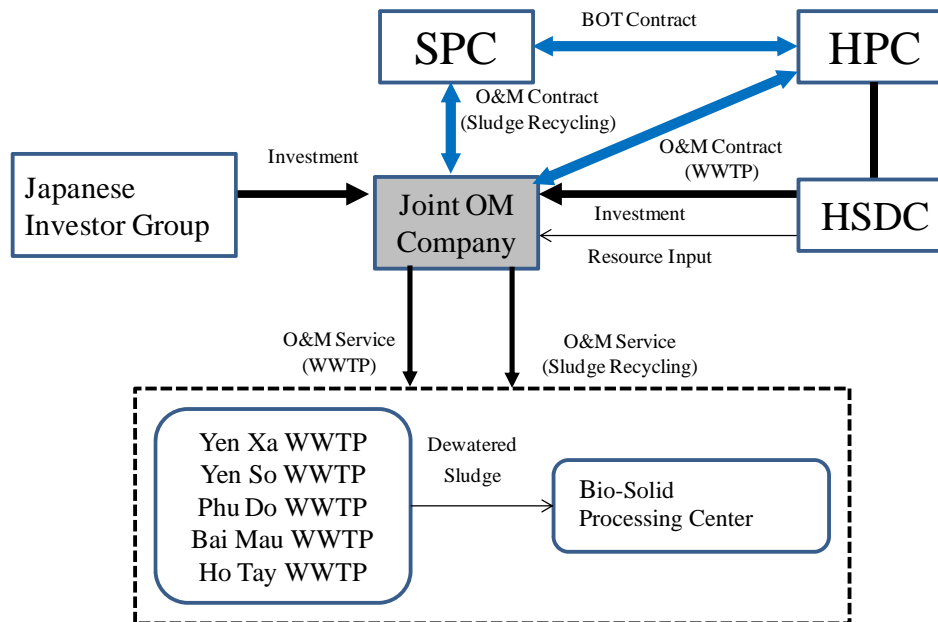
SPC

BOT Contract

HPC

O&M Contract
(Sludge Recycling)

Japanese
Investor Group

Investment

Joint OM
Company

O&M Contract
(WWTP)

Investment

HSDC

Resource Input

O&M Service
(WWTP)

O&M Service
(Sludge Recycling)

Yen Xa WWTP
Yen So WWTP
Phu Do WWTP
Bai Mau WWTP
Ho Tay WWTP

Dewatered
Sludge

Bio-Solid
Processing Center